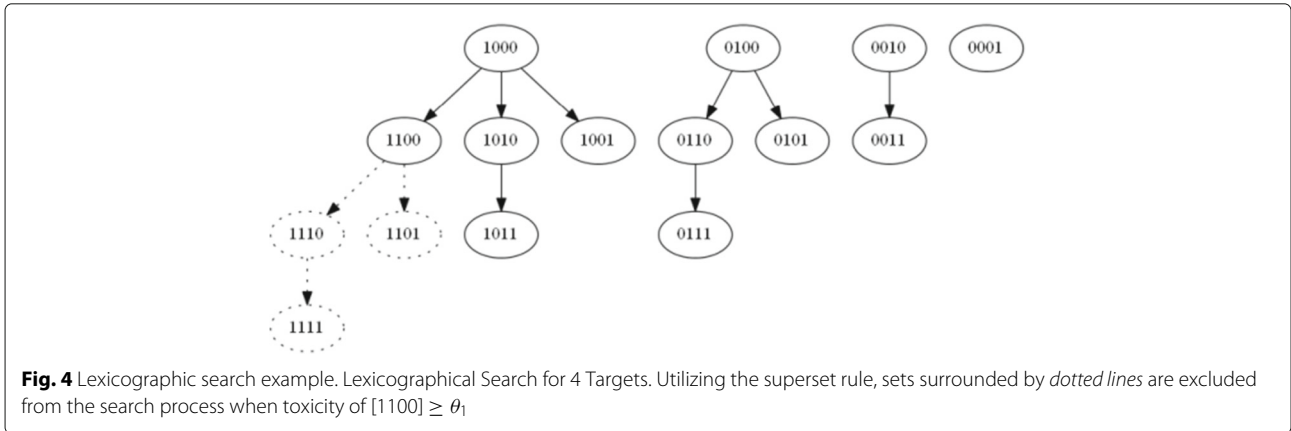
1000

0100

0010

0001

1100

1010

1001

0110

0101

0011

1110

1101

1011

0111

1111

**Fig. 4** Lexicographic search example. Lexicographical Search for 4 Targets. Utilizing the superset rule, sets surrounded by *dotted lines* are excluded from the search process when toxicity of [1100] $\geq \theta_1$